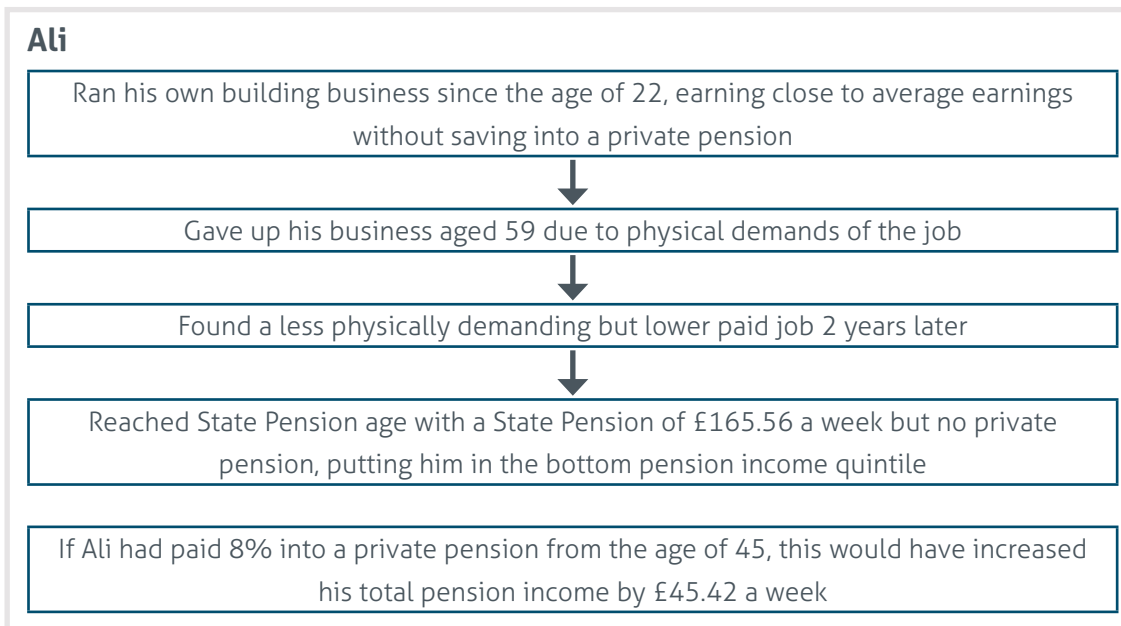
**Ali**

Ran his own building business since the age of 22, earning close to average earnings without saving into a private pension

Gave up his business aged 59 due to physical demands of the job

Found a less physically demanding but lower paid job 2 years later

Reached State Pension age with a State Pension of £165.56 a week but no private pension, putting him in the bottom pension income quintile

If Ali had paid 8% into a private pension from the age of 45, this would have increased his total pension income by £45.42 a week